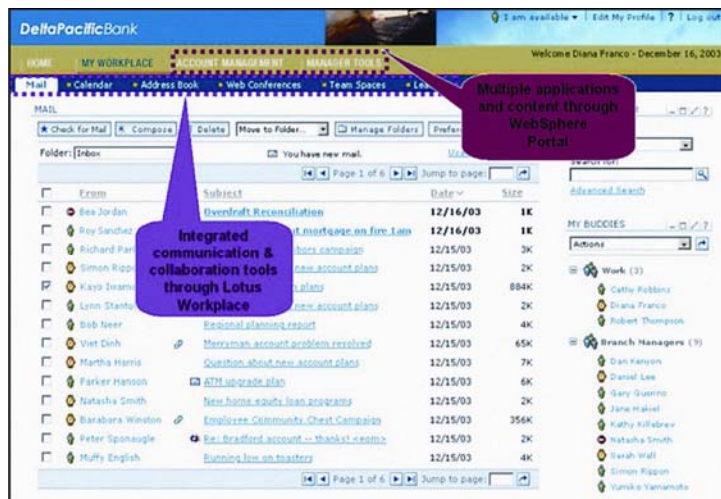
DeltaPacificBank

I am available | Edit My Profile | ? | Log out

HOME   MY WORKPLACE   ACCOUNT MANAGEMENT   MANAGER TOOLS

Welcome Diana Franco - December 16, 2003

Mail   • Calendar   • Address Book   • Web Conferences   • Team Spaces   • Lea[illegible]

Multiple applications and content through WebSphere Portal

MAIL

Check for Mail   Compose   Delete   Move to Folder...   Manage Folders   Prefer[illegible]

Folder: Inbox   You have new mail.

Page 1 of 6   Jump to page:

| | From | Subject | Date | Size |
|---|---|---|---|---|
| | Bea Jordan | Overdraft Reconciliation | 12/16/03 | 1K |
| | Roy Sanchez | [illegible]t mortgage on fire 1am | 12/16/03 | 1K |
| | Richard Parl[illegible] | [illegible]bors campaign | 12/15/03 | 3K |
| | Simon Ripp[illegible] | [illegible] new account plans | 12/15/03 | 2K |
| | Kayo Iwam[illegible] | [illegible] plans | 12/15/03 | 884K |
| | Lynn Stanto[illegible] | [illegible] new account plans | 12/15/03 | 2K |
| | Bob Neer | Regional planning report | 12/15/03 | 4K |
| | Viet Dinh | Merryman account problem resolved | 12/15/03 | 65K |
| | Martha Harris | Question about new account plans | 12/15/03 | 7K |
| | Parker Hanson | ATM upgrade plan | 12/15/03 | 6K |
| | Natasha Smith | New home equity loan programs | 12/15/03 | 2K |
| | Barabara Winston | Employee Community Chest Campaign | 12/15/03 | 356K |
| | Peter Sponaugle | Re: Bradford account -- thanks! <eom> | 12/15/03 | 2K |
| | Muffy English | Running low on toasters | 12/15/03 | 4K |

Integrated communication & collaboration tools through Lotus Workplace

Page 1 of 6   Jump to page:

Search for:

Advanced Search

MY BUDDIES

Actions

Work (3)
Cathy Robbins
Diana Franco
Robert Thompson

Branch Managers (9)
Dan Kenyon
Daniel Lee
Gary Guerino
Jane Hakiel
Kathy Killabrew
Natasha Smith
Sarah Wall
Simon Rippon
Yumiko Yamamoto